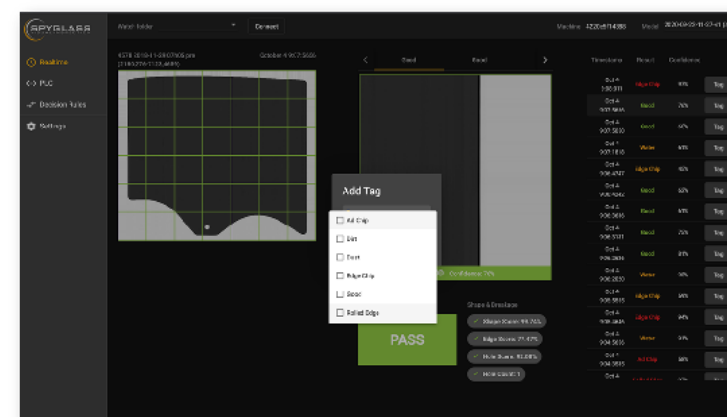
SPYGLASS

Realtime

PLC

Decision Rules

Settings

Watch folder

Connect

Machine

Model

October

Good

Good

Add Tag

Kil Chip

Dirt

Dust

Edge Chip

Scrap

Rolled Edge

Confidence 76%

PASS

Shape & Breakage

Shape Score: 99.76%

Edge Score: 71.42%

Hole Score: 95.08%

Hole Count: 1

Timestamp

Result

Confidence

| Timestamp | Result | Confidence | |
|---|---|---|---|
| Oct 4 | Edge Chip | 93% | Tag |
| Oct 4 | Good | 76% | Tag |
| Oct 4 | Good | 67% | Tag |
| Oct 4 | Warn | 95% | Tag |
| Oct 4 | Edge Chip | 93% | Tag |
| Oct 4 | Good | 92% | Tag |
| Oct 4 | Good | 97% | Tag |
| Oct 4 | Good | 76% | Tag |
| Oct 4 | Good | 81% | Tag |
| Oct 4 | Warn | 94% | Tag |
| Oct 4 | Edge Chip | 96% | Tag |
| Oct 4 | Edge Chip | 94% | Tag |
| Oct 4 | Warn | 93% | Tag |
| Oct 4 | Kil Chip | 91% | Tag |
| Oct 4 | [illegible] | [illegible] | Tag |